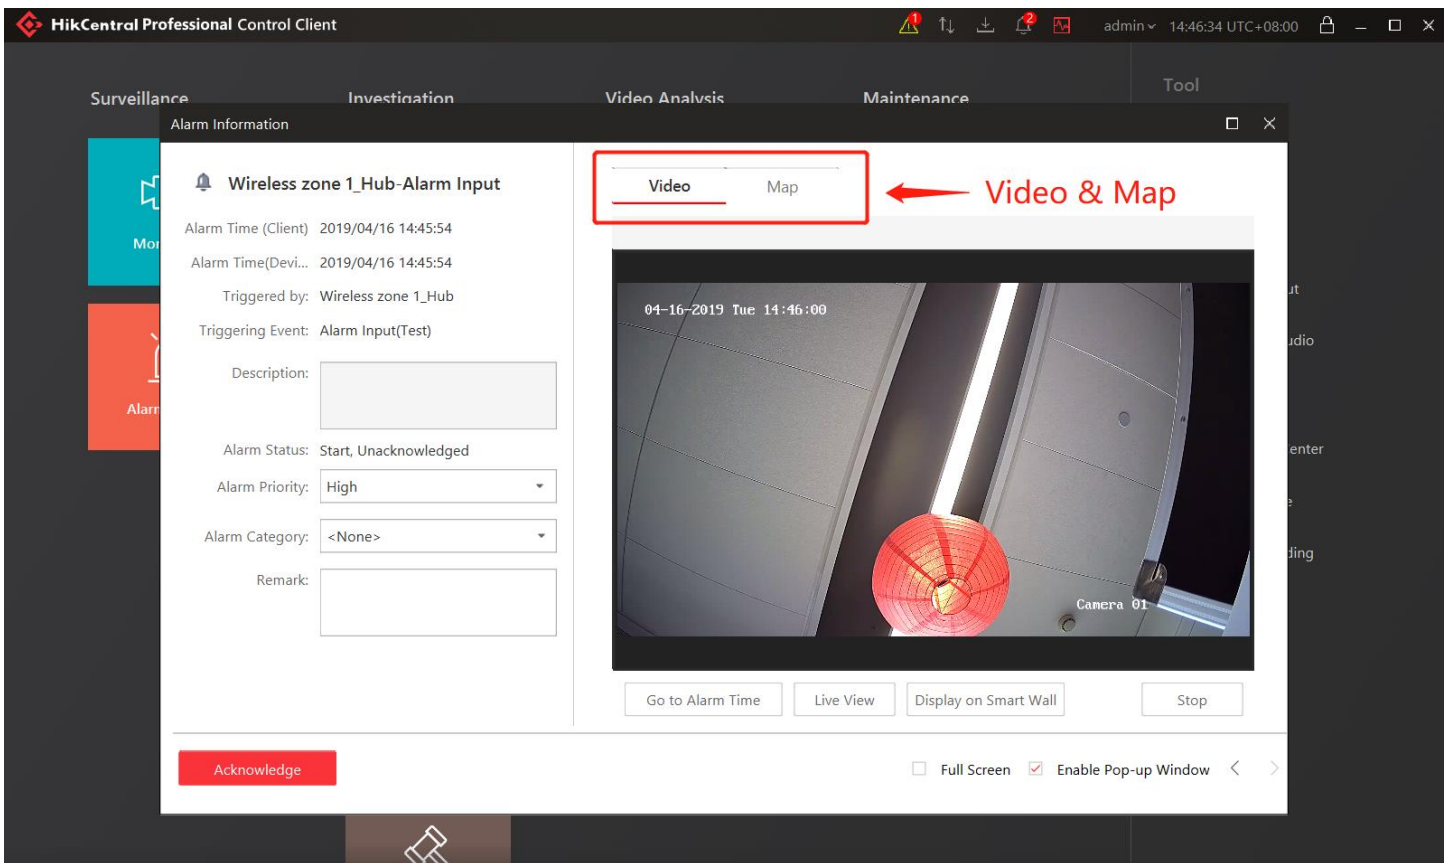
HikCentral Professional Control Client

admin 14:46:34 UTC+08:00

Surveillance Investigation Video Analysis Maintenance Tool

Mo

Alar

ut

udio

enter

e

ding

Alarm Information

Wireless zone 1_Hub-Alarm Input

Alarm Time (Client) 2019/04/16 14:45:54

Alarm Time(Devi... 2019/04/16 14:45:54

Triggered by: Wireless zone 1_Hub

Triggering Event: Alarm Input(Test)

Description:

Alarm Status: Start, Unacknowledged

Alarm Priority: High

Alarm Category: <None>

Remark:

Video Map

Video & Map

04-16-2019 Tue 14:46:00

Camera 01

Go to Alarm Time Live View Display on Smart Wall Stop

Acknowledge

Full Screen Enable Pop-up Window